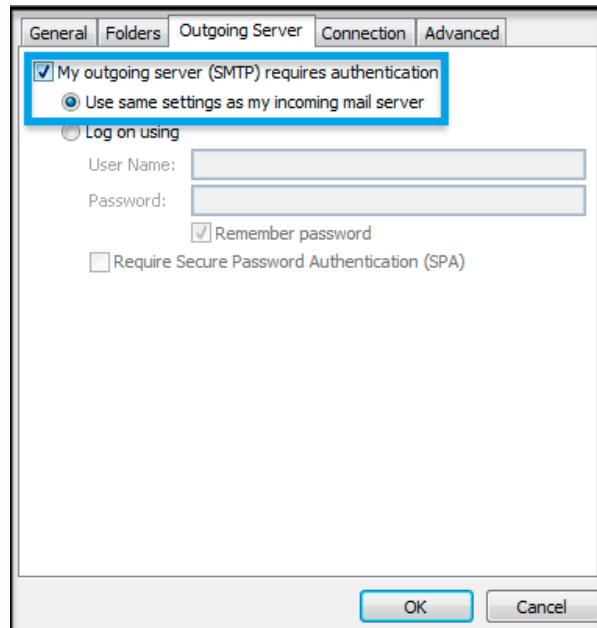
General | Folders | Outgoing Server | Connection | Advanced

My outgoing server (SMTP) requires authentication
Use same settings as my incoming mail server
Log on using
User Name:
Password:
Remember password
Require Secure Password Authentication (SPA)

OK
Cancel